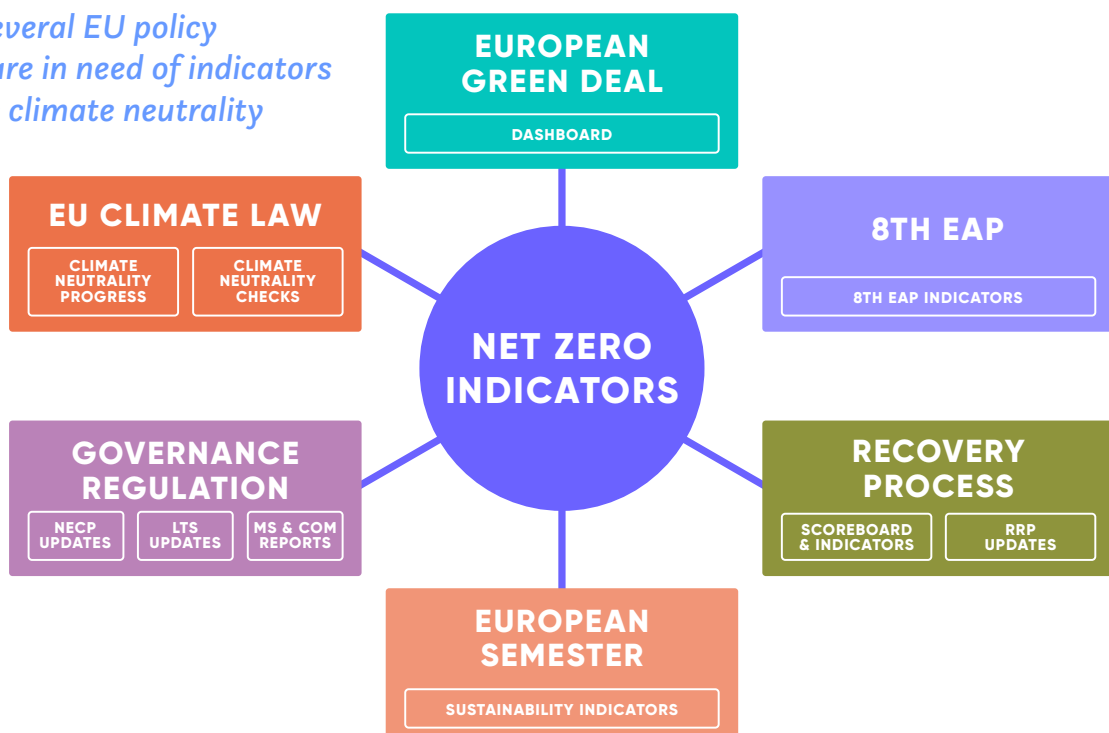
everal EU policy
are in need of indicators
climate neutrality

EUROPEAN GREEN DEAL

DASHBOARD

EU CLIMATE LAW

CLIMATE NEUTRALITY PROGRESS

CLIMATE NEUTRALITY CHECKS

8TH EAP

8TH EAP INDICATORS

NET ZERO INDICATORS

GOVERNANCE REGULATION

NECP UPDATES

LTS UPDATES

MS & COM REPORTS

RECOVERY PROCESS

SCOREBOARD & INDICATORS

RRP UPDATES

EUROPEAN SEMESTER

SUSTAINABILITY INDICATORS